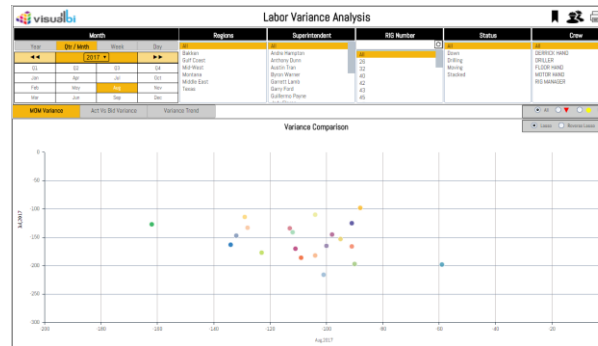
visualbi

Labor Variance Analysis

Month

Year | Qtr / Month | Week | Day

◄◄ | 2017 ▼ | ►►

| Q1 | Q2 | Q3 | Q4 |
|---|---|---|---|
| Jan | Apr | Jul | Oct |
| Feb | May | Aug | Nov |
| Mar | Jun | Sep | Dec |

Regions
All
Bakken
Gulf Coast
Mid-West
Montana
Middle East
Texas

Superintendent
All
Andre Hampton
Anthony Dunn
Austin Tran
Byron Warner
Garrett Lewis
Garry Ford
Guillermo Payne

RIG Number
All
36
37
40
42
43
45

Status
All
Down
Drilling
Moving
Stacked

Crew
All
DERRICK HAND
DRILLER
FLOOR HAND
MOTOR HAND
RIG MANAGER

MOM Variance | Act Vs Bid Variance | Variance Trend

All

Labor | Revenue Labor

Variance Comparison

Jul 2017

0
-50
-100
-150
-200
-250
-300

-200 -180 -160 -140 -120 -100 -80 -60 -40 -20 0

Aug 2017